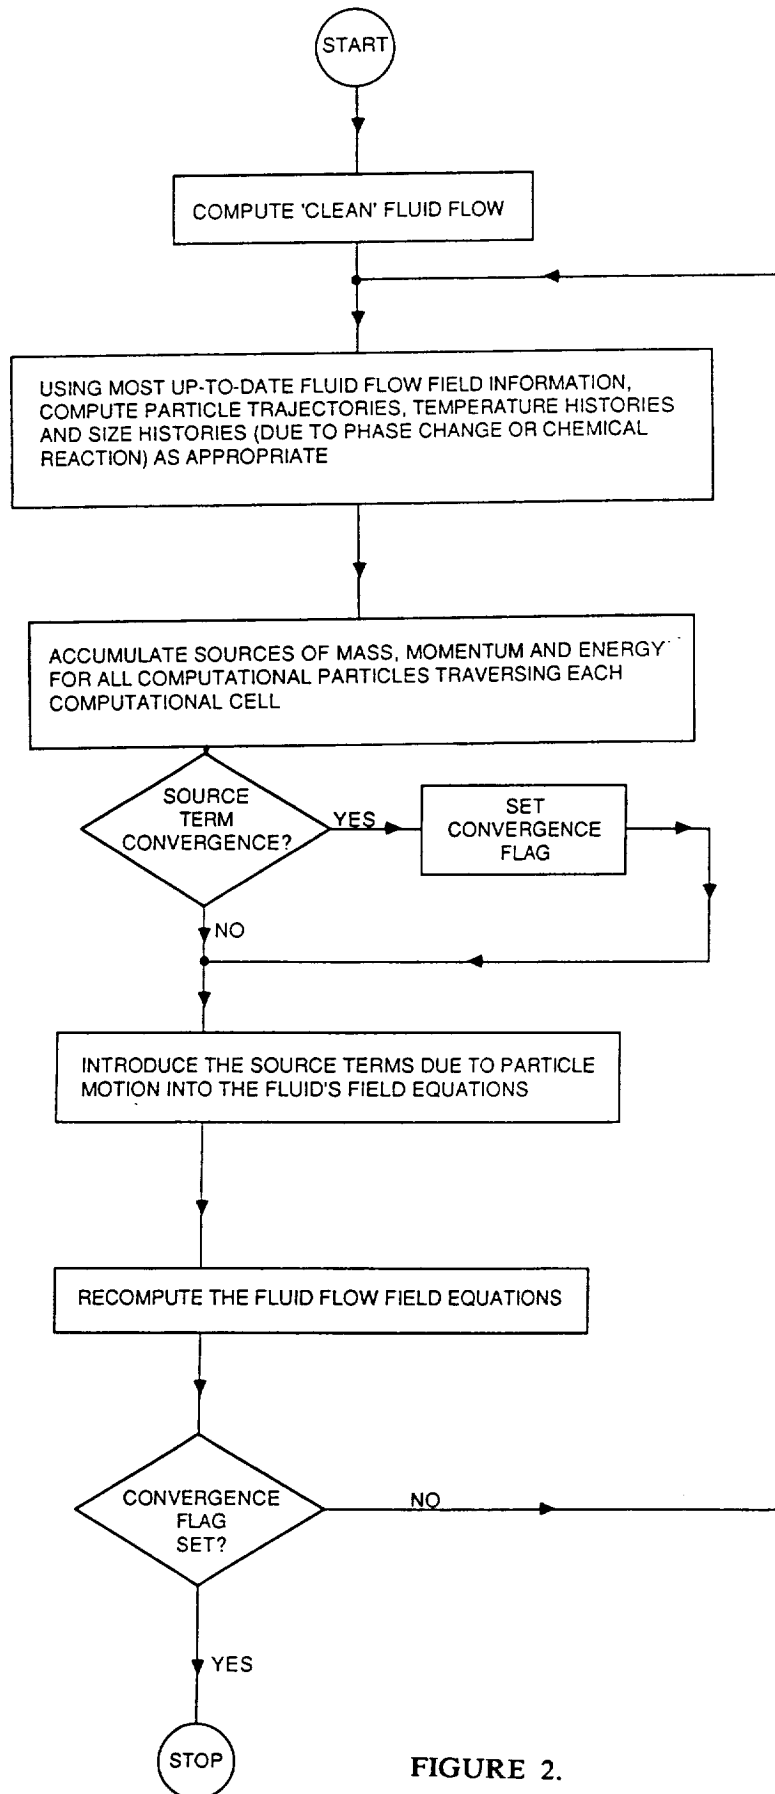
START

COMPUTE 'CLEAN' FLUID FLOW

USING MOST UP-TO-DATE FLUID FLOW FIELD INFORMATION, COMPUTE PARTICLE TRAJECTORIES, TEMPERATURE HISTORIES AND SIZE HISTORIES (DUE TO PHASE CHANGE OR CHEMICAL REACTION) AS APPROPRIATE

ACCUMULATE SOURCES OF MASS, MOMENTUM AND ENERGY FOR ALL COMPUTATIONAL PARTICLES TRAVERSING EACH COMPUTATIONAL CELL

SOURCE TERM CONVERGENCE?

YES

SET CONVERGENCE FLAG

NO

INTRODUCE THE SOURCE TERMS DUE TO PARTICLE MOTION INTO THE FLUID'S FIELD EQUATIONS

RECOMPUTE THE FLUID FLOW FIELD EQUATIONS

CONVERGENCE FLAG SET?

NO

YES

STOP

FIGURE 2.